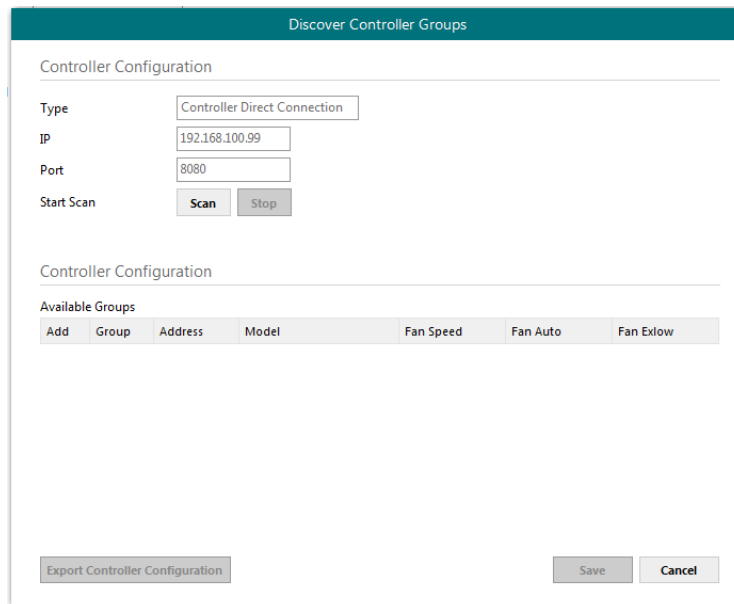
Discover Controller Groups

Controller Configuration

Type Controller Direct Connection

IP 192.168.100.99

Port 8080

Start Scan Scan Stop

Controller Configuration

Available Groups

| Add | Group | Address | Model | Fan Speed | Fan Auto | Fan Exlow |
|---|---|---|---|---|---|---|

Export Controller Configuration

Save Cancel